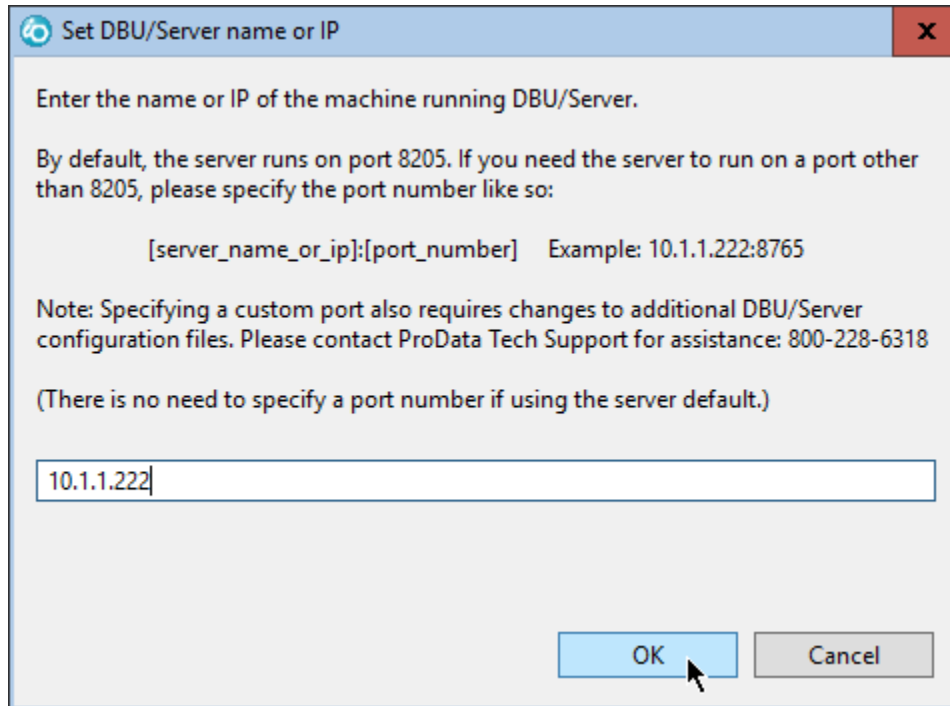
Set DBU/Server name or IP

x

Enter the name or IP of the machine running DBU/Server.

By default, the server runs on port 8205. If you need the server to run on a port other than 8205, please specify the port number like so:

[server_name_or_ip]:[port_number]    Example: 10.1.1.222:8765

Note: Specifying a custom port also requires changes to additional DBU/Server configuration files. Please contact ProData Tech Support for assistance: 800-228-6318

(There is no need to specify a port number if using the server default.)

10.1.1.222

OK

Cancel